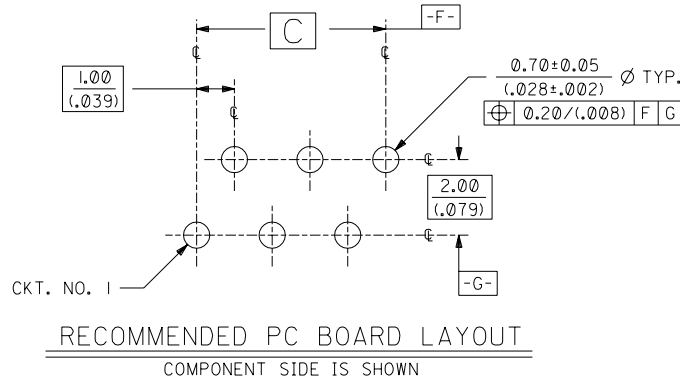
C

-F-

℄

℄

$\frac{1.00}{(.039)}$

℄

$\frac{0.70\pm0.05}{(.028\pm.002)}$ Ø TYP.

| ⌖ | 0.20/(.008) | F | G |
|---|---|---|---|

℄

$\frac{2.00}{(.079)}$

℄

CKT. NO. 1

-G-

RECOMMENDED PC BOARD LAYOUT

COMPONENT SIDE IS SHOWN